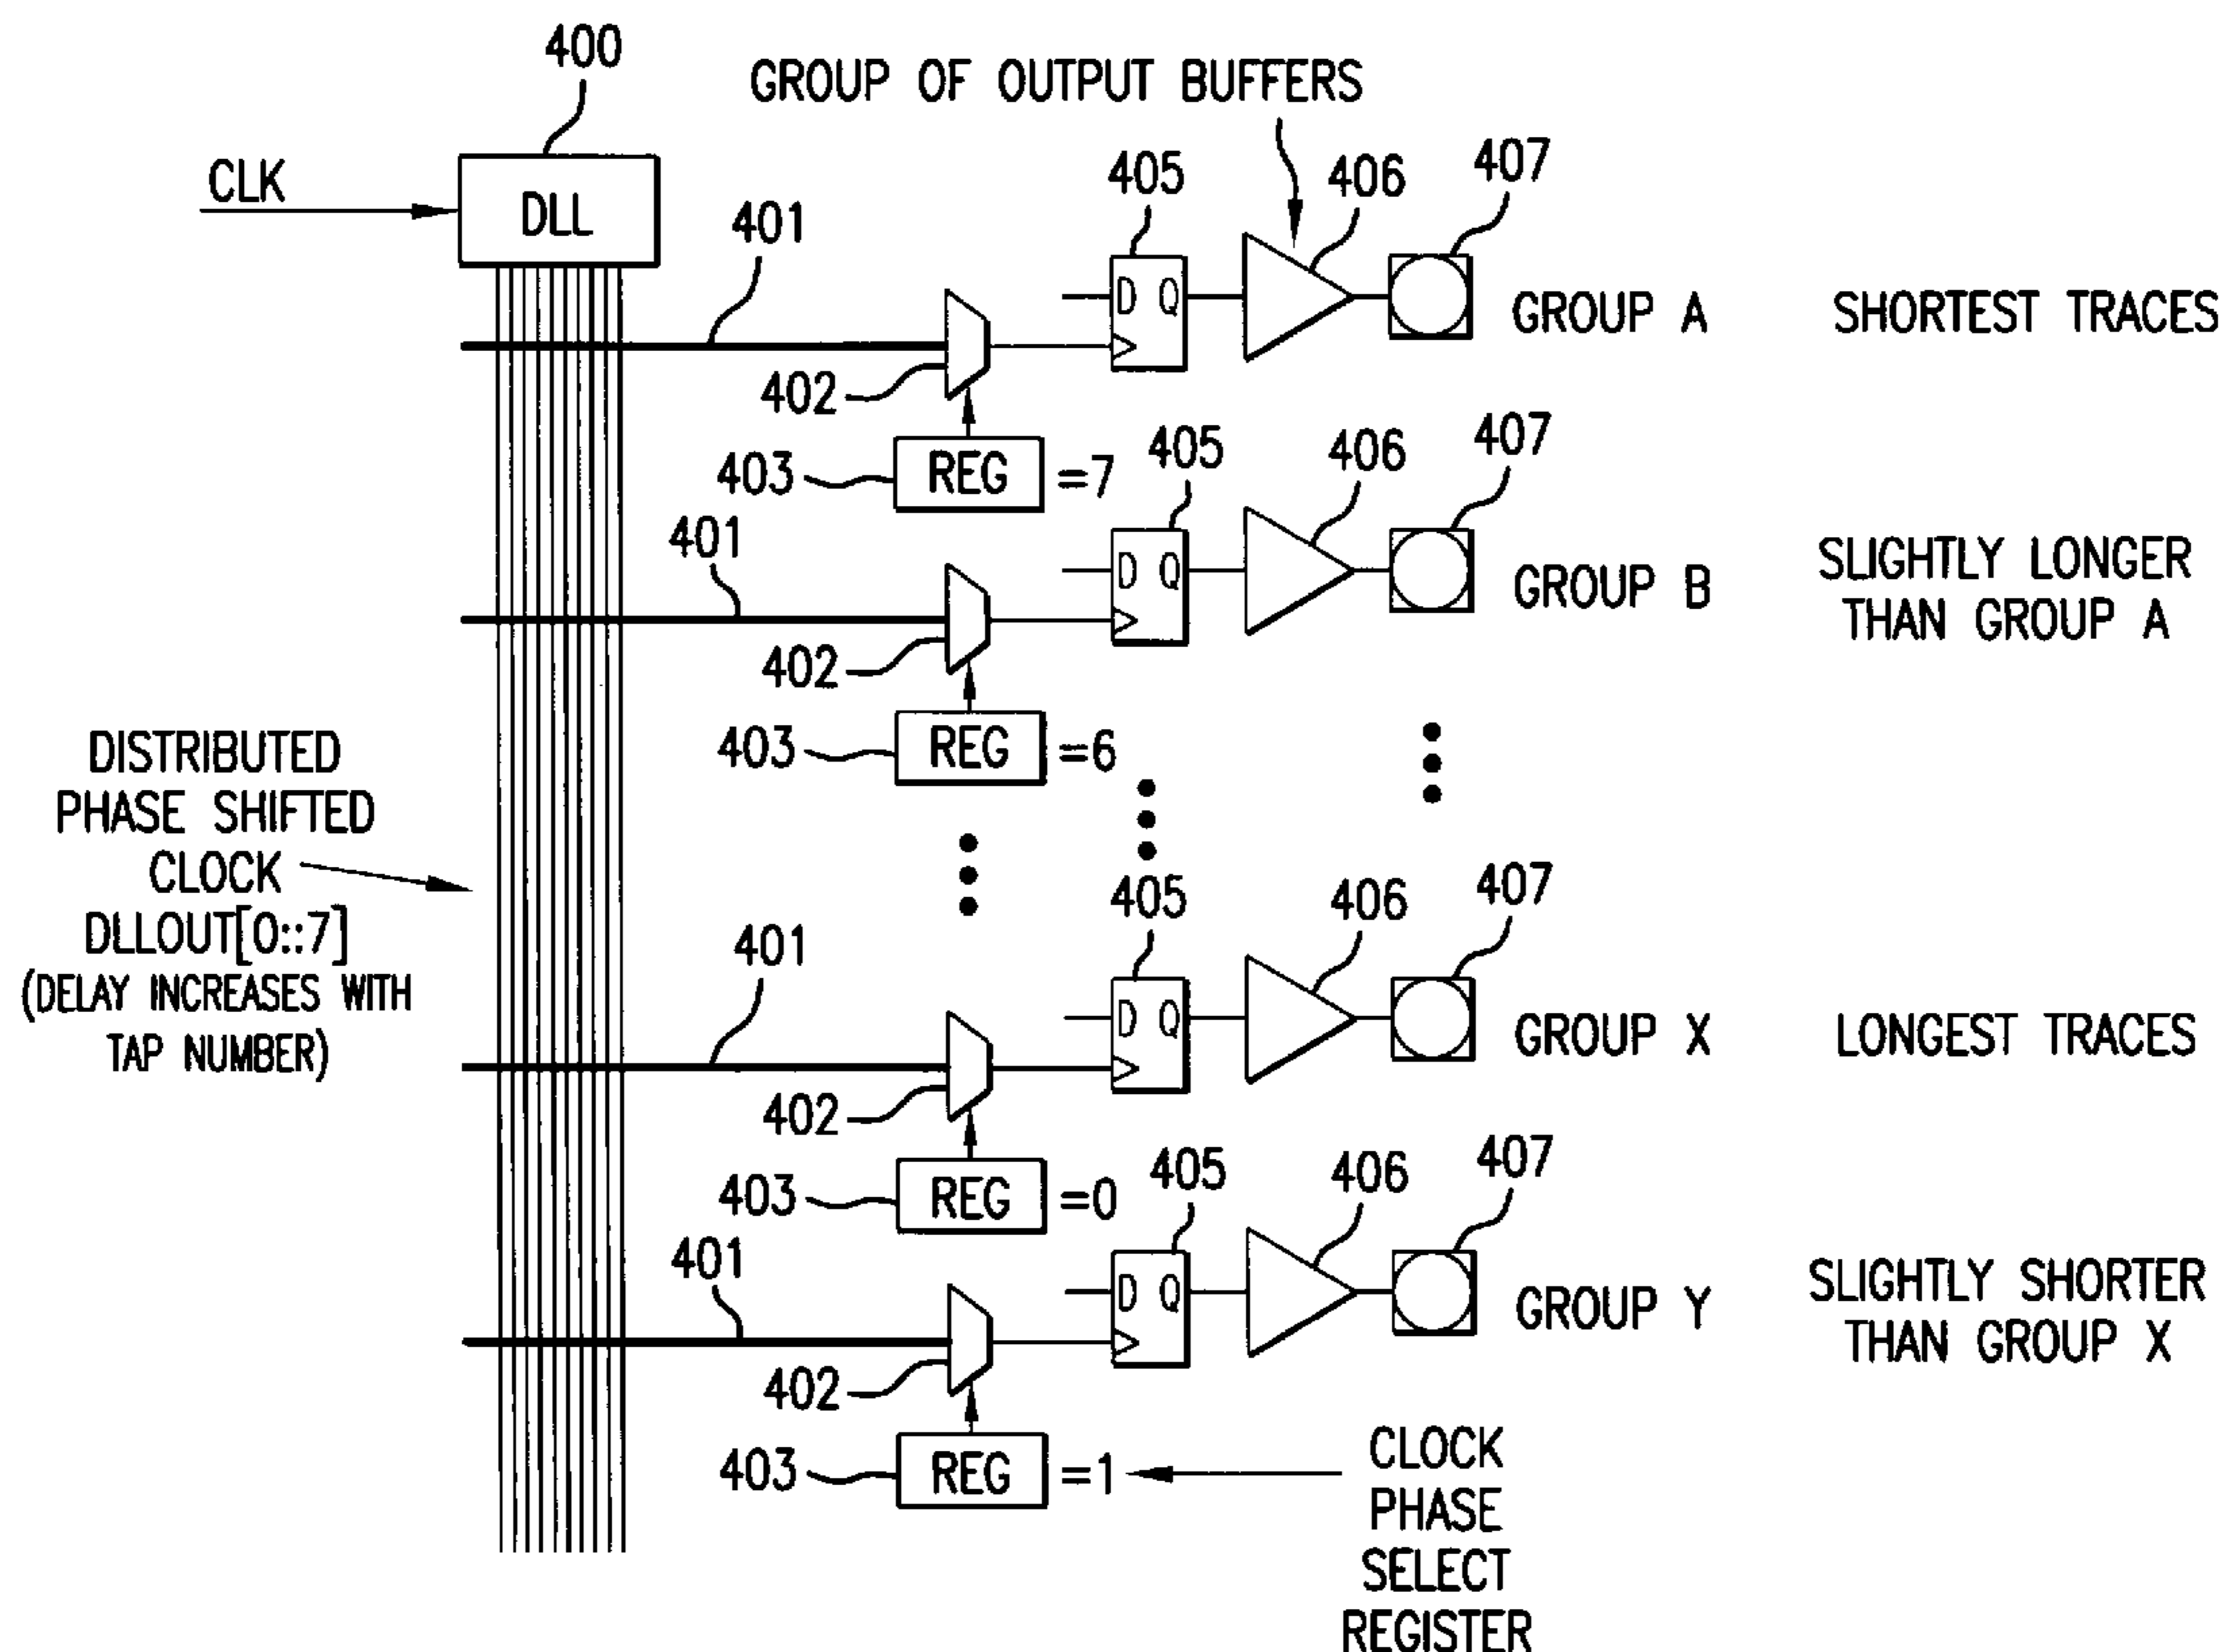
400

GROUP OF OUTPUT BUFFERS

CLK

DLL

405 406 407

401

D Q

GROUP A

SHORTEST TRACES

402

403 REG =7

405 406 407

401

D Q

GROUP B

SLIGHTLY LONGER THAN GROUP A

402

403 REG =6

DISTRIBUTED PHASE SHIFTED CLOCK DLLOUT[0::7] (DELAY INCREASES WITH TAP NUMBER)

405 406 407

401

D Q

GROUP X

LONGEST TRACES

402

403 REG =0

405 406 407

401

D Q

GROUP Y

SLIGHTLY SHORTER THAN GROUP X

402

403 REG =1

CLOCK PHASE SELECT REGISTER